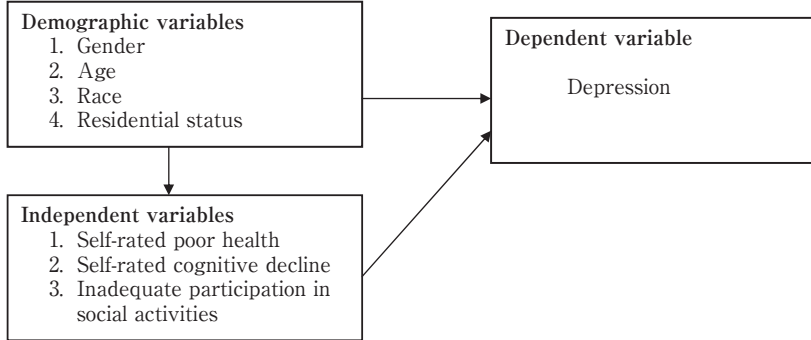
Demographic variables
1. Gender
2. Age
3. Race
4. Residential status

Dependent variable
Depression

Independent variables
1. Self-rated poor health
2. Self-rated cognitive decline
3. Inadequate participation in social activities